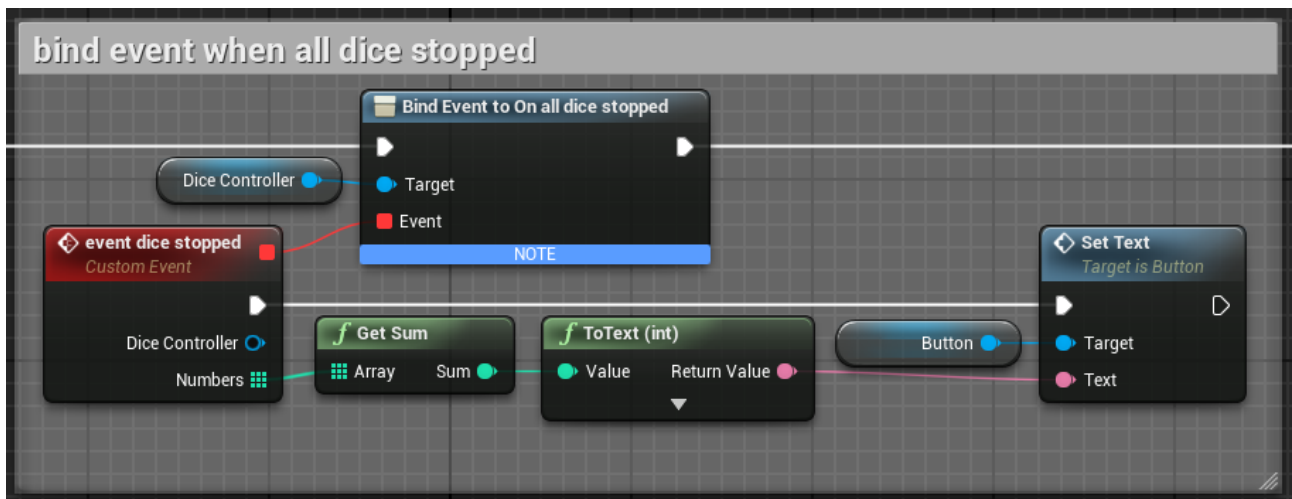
bind event when all dice stopped

Bind Event to On all dice stopped

Dice Controller

Target

Event

NOTE

event dice stopped
Custom Event

Dice Controller

Numbers

Get Sum
Array
Sum

ToText (int)
Value
Return Value

Button

Set Text
Target is Button
Target
Text